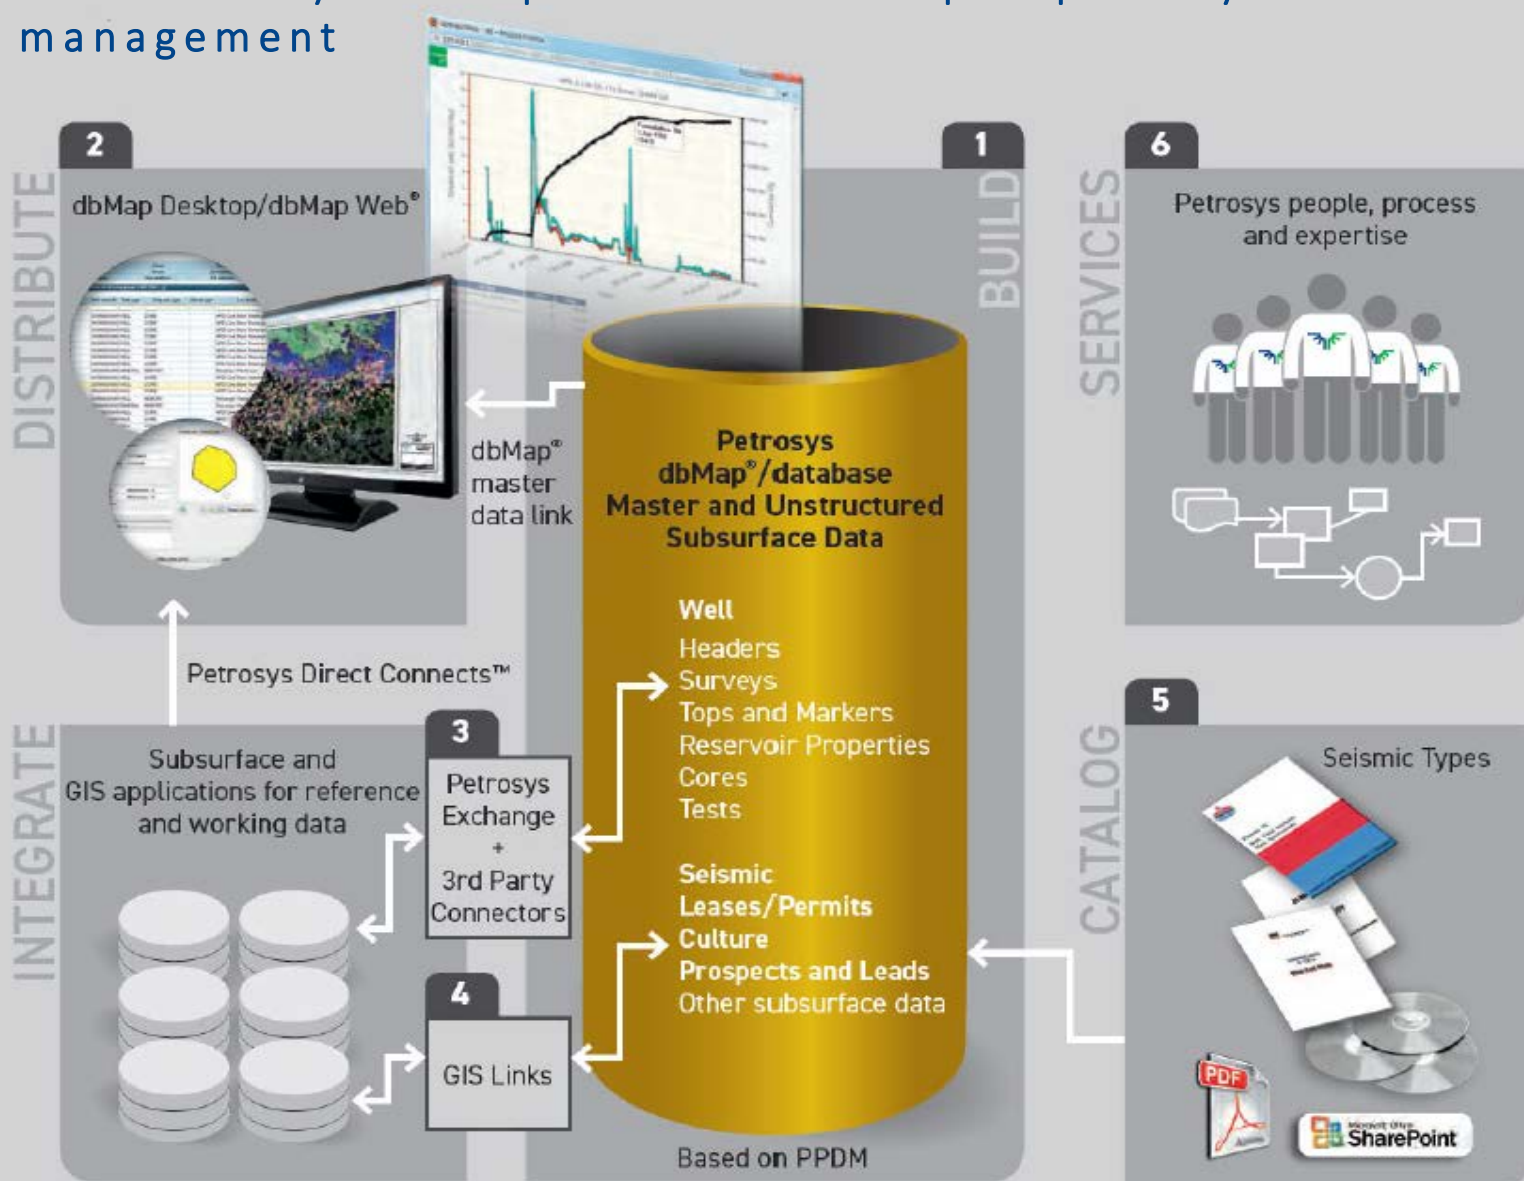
management

2

DISTRIBUTE

dbMap Desktop/dbMap Web®

1

BUILD

6

SERVICES

Petrosys people, process and expertise

dbMap® master data link

Petrosys dbMap®/database Master and Unstructured Subsurface Data

Well
Headers
Surveys
Tops and Markers
Reservoir Properties
Cores
Tests

Seismic
Leases/Permits
Culture
Prospects and Leads
Other subsurface data

Based on PPDM

Petrosys Direct Connects™

INTEGRATE

Subsurface and GIS applications for reference and working data

3

Petrosys Exchange + 3rd Party Connectors

4

GIS Links

5

CATALOG

Seismic Types

PDF

SharePoint